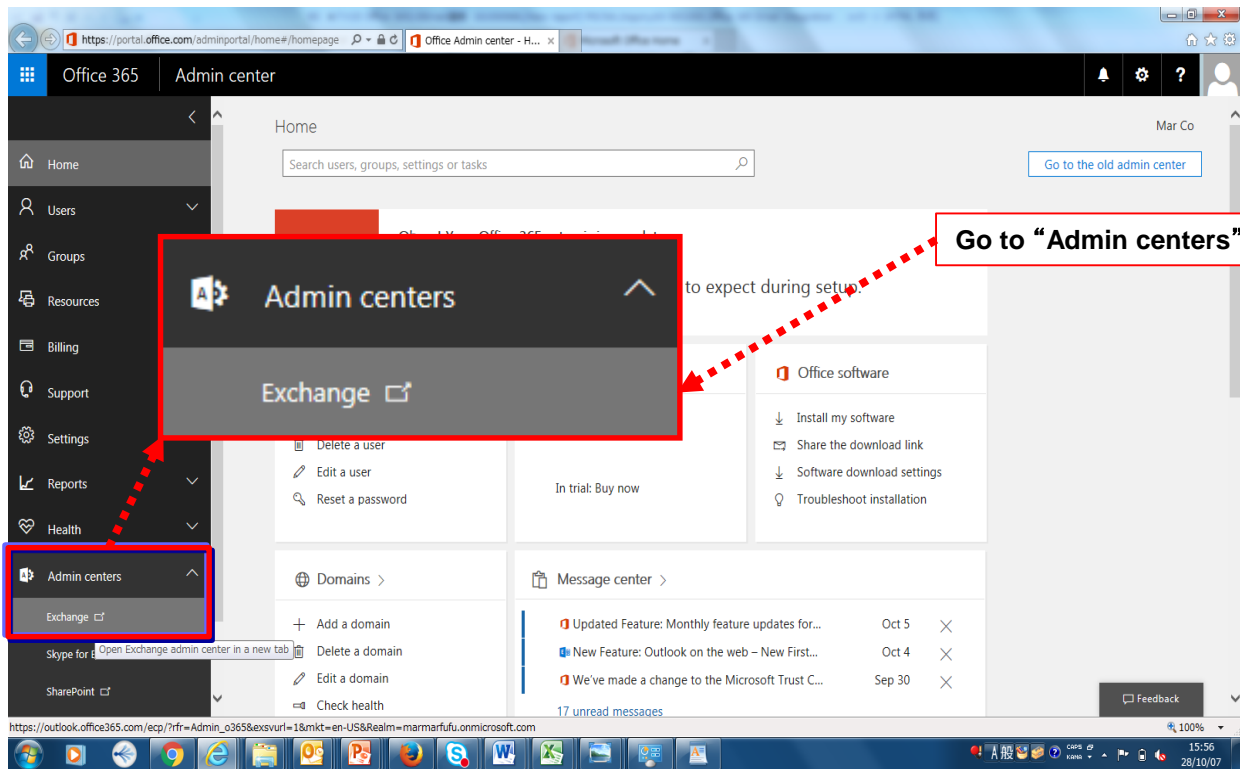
https://portal.office.com/adminportal/home#/homepage
Office Admin center - H...

Office 365 Admin center

Home
Mar Co
Search users, groups, settings or tasks
Go to the old admin center

Home
Users
Groups
Resources
Billing
Support
Settings
Reports
Health
Admin centers
Exchange
Skype for B
SharePoint

Admin centers
Exchange

Go to "Admin centers"

to expect during setup.

Office software
Install my software
Share the download link
Software download settings
Troubleshoot installation

Delete a user
Edit a user
Reset a password

In trial: Buy now

Domains
Add a domain
Delete a domain
Edit a domain
Check health

Message center
Updated Feature: Monthly feature updates for... Oct 5
New Feature: Outlook on the web – New First... Oct 4
We've made a change to the Microsoft Trust C... Sep 30
17 unread messages

Open Exchange admin center in a new tab

Feedback

https://outlook.office365.com/ecp/?rfr=Admin_o365&exsvurl=1&mkt=en-US&Realm=marmarfufu.onmicrosoft.com
100%
15:56
28/10/07